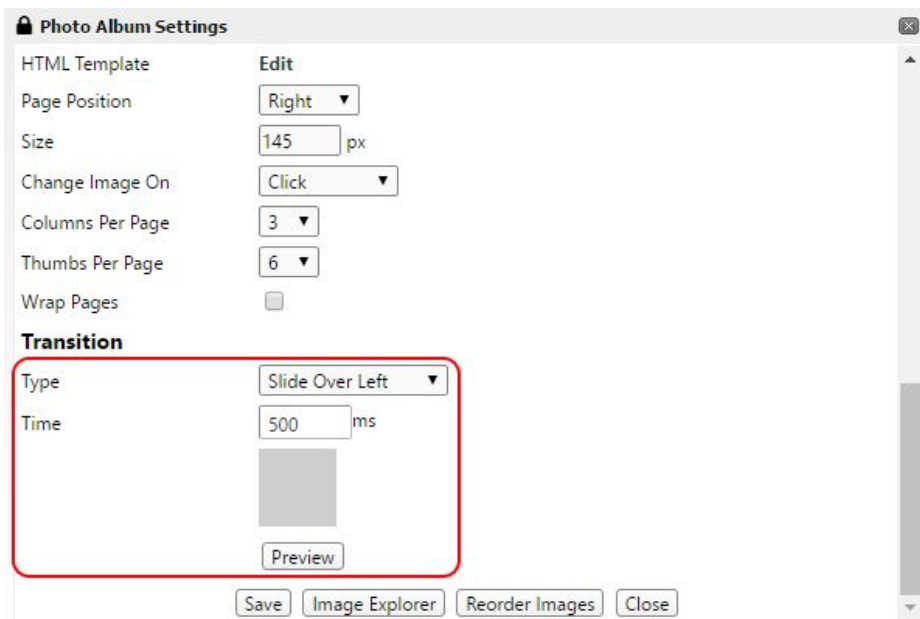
Photo Album Settings

HTML Template Edit

Page Position Right

Size 145 px

Change Image On Click

Columns Per Page 3

Thumbs Per Page 6

Wrap Pages

Transition

Type Slide Over Left

Time 500 ms

Preview

Save Image Explorer Reorder Images Close